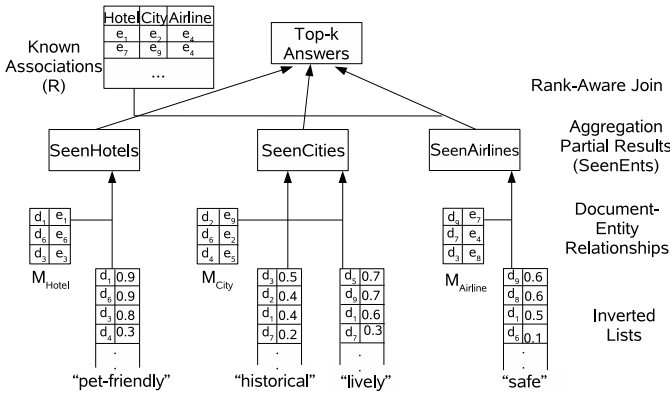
| Hotel | City | Airline |
|---|---|---|
| $e_1$ | $e_2$ | $e_4$ |
| $e_7$ | $e_9$ | $e_4$ |
| ... | | |

Known Associations (R)

Top-k Answers

Rank-Aware Join

SeenHotels

SeenCities

SeenAirlines

Aggregation Partial Results (SeenEnts)

| $d_1$ | $e_1$ |
|---|---|
| $d_6$ | $e_6$ |
| $d_3$ | $e_3$ |

$M_{Hotel}$

| $d_2$ | $e_9$ |
|---|---|
| $d_6$ | $e_2$ |
| $d_4$ | $e_5$ |

$M_{City}$

| $d_9$ | $e_7$ |
|---|---|
| $d_7$ | $e_4$ |
| $d_3$ | $e_8$ |

$M_{Airline}$

Document-Entity Relationships

| $d_1$ | 0.9 |
|---|---|
| $d_6$ | 0.9 |
| $d_3$ | 0.8 |
| $d_4$ | 0.3 |

"pet-friendly"

| $d_3$ | 0.5 |
|---|---|
| $d_2$ | 0.4 |
| $d_1$ | 0.4 |
| $d_7$ | 0.2 |

"historical"

| $d_5$ | 0.7 |
|---|---|
| $d_9$ | 0.7 |
| $d_1$ | 0.6 |
| $d_7$ | 0.3 |

"lively"

| $d_9$ | 0.6 |
|---|---|
| $d_8$ | 0.6 |
| $d_1$ | 0.5 |
| $d_6$ | 0.1 |

"safe"

Inverted Lists